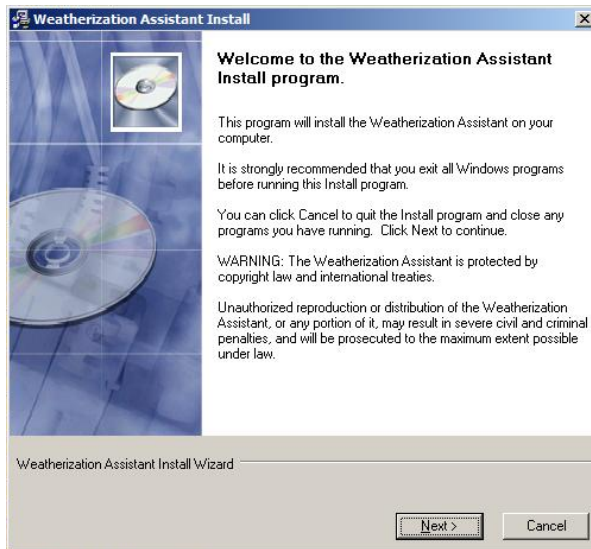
Weatherization Assistant Install

Welcome to the Weatherization Assistant Install program.

This program will install the Weatherization Assistant on your computer.

It is strongly recommended that you exit all Windows programs before running this Install program.

You can click Cancel to quit the Install program and close any programs you have running. Click Next to continue.

WARNING: The Weatherization Assistant is protected by copyright law and international treaties.

Unauthorized reproduction or distribution of the Weatherization Assistant, or any portion of it, may result in severe civil and criminal penalties, and will be prosecuted to the maximum extent possible under law.

Weatherization Assistant Install Wizard

Next >

Cancel